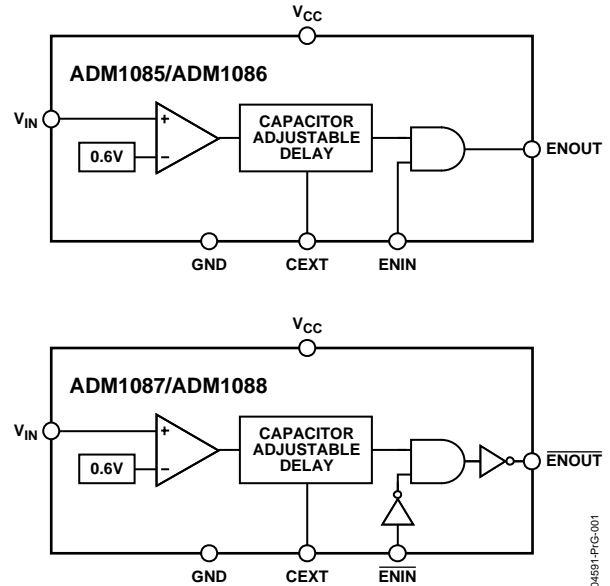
$V_{CC}$

ADM1085/ADM1086

$V_{IN}$

+

–

0.6V

CAPACITOR ADJUSTABLE DELAY

ENOUT

GND

CEXT

ENIN

$V_{CC}$

ADM1087/ADM1088

$V_{IN}$

+

–

0.6V

CAPACITOR ADJUSTABLE DELAY

$\overline{ENOUT}$

GND

CEXT

$\overline{ENIN}$

04591-PrG-001